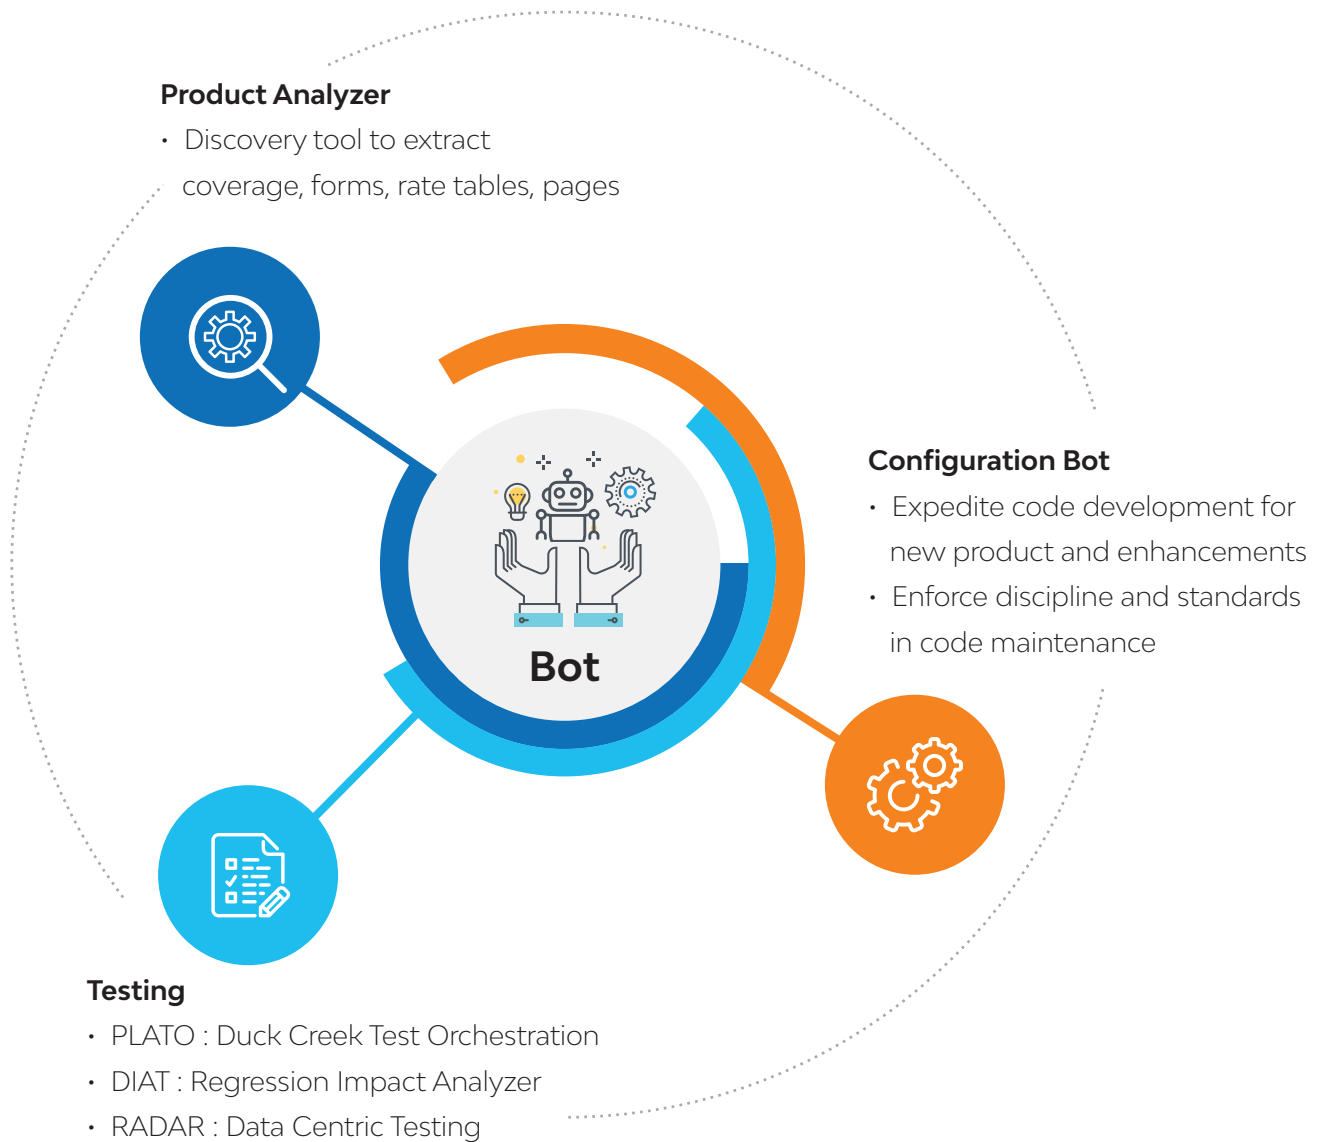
Product Analyzer

• Discovery tool to extract coverage, forms, rate tables, pages

Configuration Bot

• Expedite code development for new product and enhancements
• Enforce discipline and standards in code maintenance

Bot

Testing

• PLATO : Duck Creek Test Orchestration
• DIAT : Regression Impact Analyzer
• RADAR : Data Centric Testing